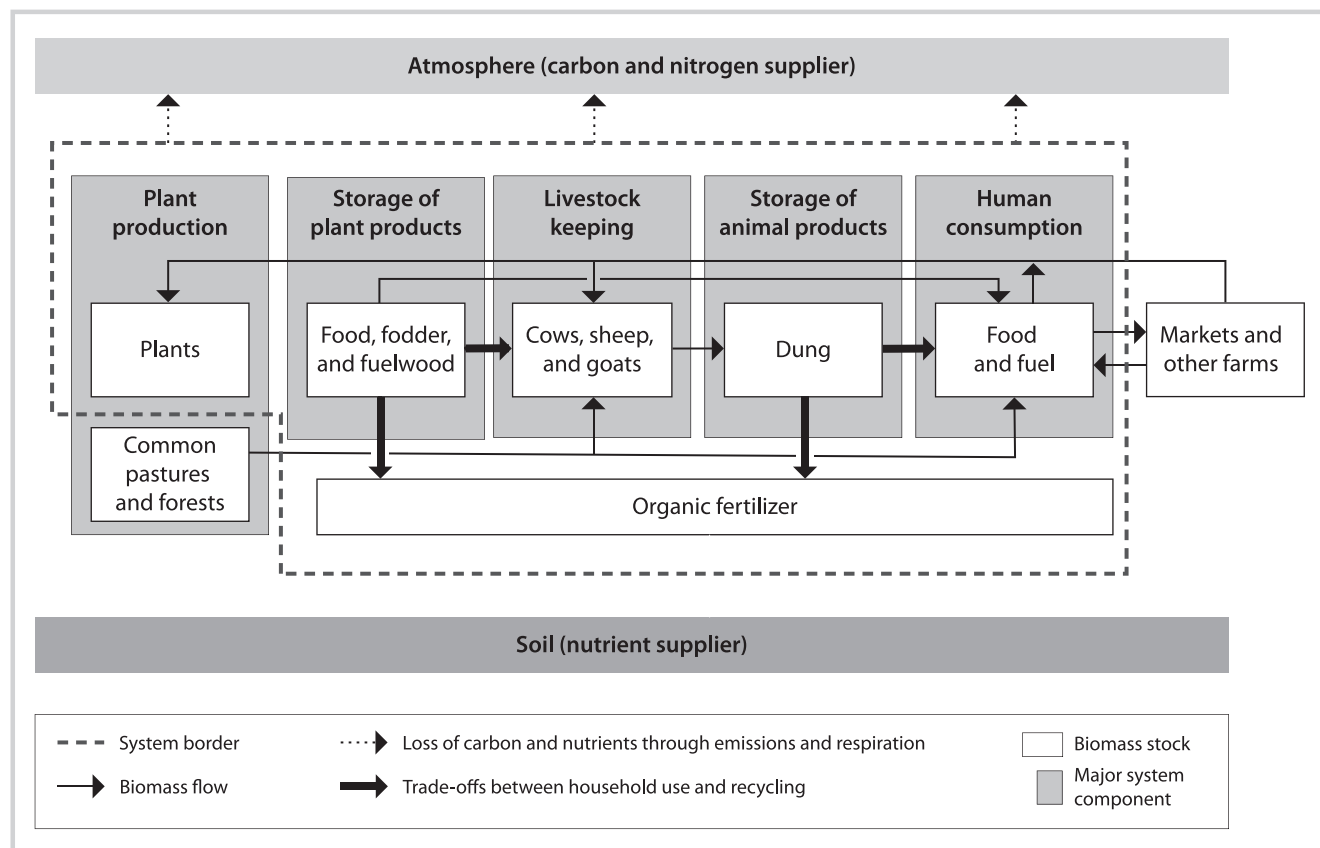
Atmosphere (carbon and nitrogen supplier)

Plant production

Storage of plant products

Livestock keeping

Storage of animal products

Human consumption

Plants

Food, fodder, and fuelwood

Cows, sheep, and goats

Dung

Food and fuel

Markets and other farms

Common pastures and forests

Organic fertilizer

Soil (nutrient supplier)

System border

Loss of carbon and nutrients through emissions and respiration

Biomass stock

Biomass flow

Trade-offs between household use and recycling

Major system component